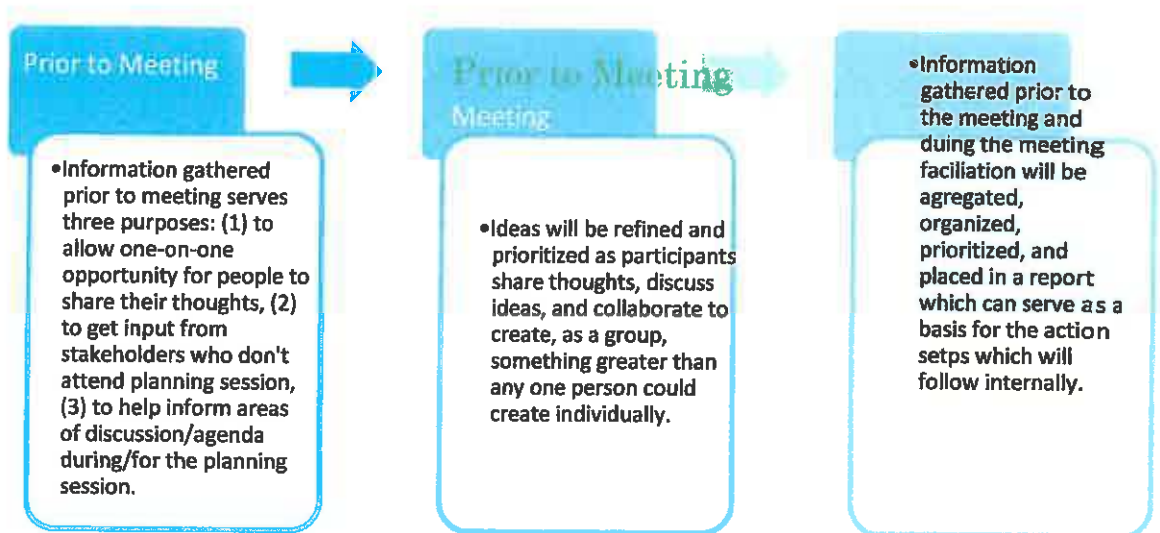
Prior to Meeting

•Information gathered prior to meeting serves three purposes: (1) to allow one-on-one opportunity for people to share their thoughts, (2) to get input from stakeholders who don't attend planning session, (3) to help inform areas of discussion/agenda during/for the planning session.

Prior to Meeting

Meeting

•Ideas will be refined and prioritized as participants share thoughts, discuss ideas, and collaborate to create, as a group, something greater than any one person could create individually.

•Information gathered prior to the meeting and during the meeting faciliation will be agregated, organized, prioritized, and placed in a report which can serve as a basis for the action setps which will follow internally.